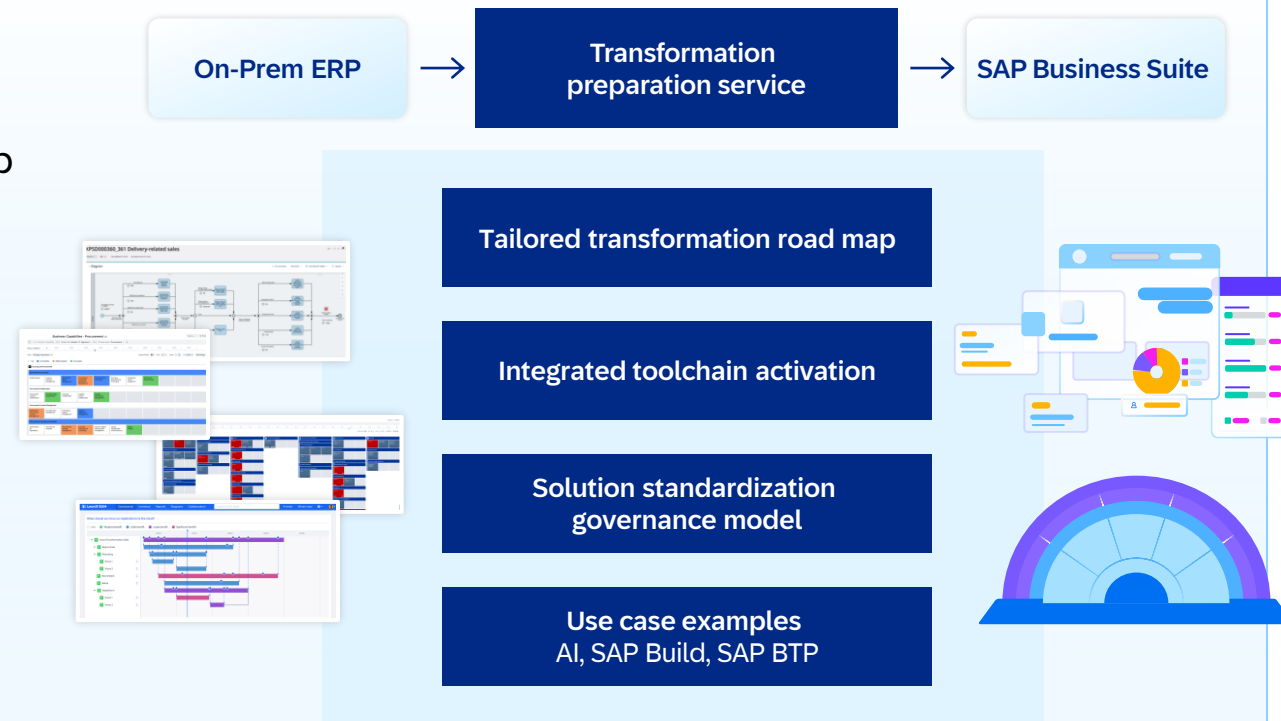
On-Prem ERP

Transformation preparation service

SAP Business Suite

Tailored transformation road map

Integrated toolchain activation

Solution standardization governance model

Use case examples
AI, SAP Build, SAP BTP

KPSD000360_361 Delivery-related sales

Business Capabilities - Procurement